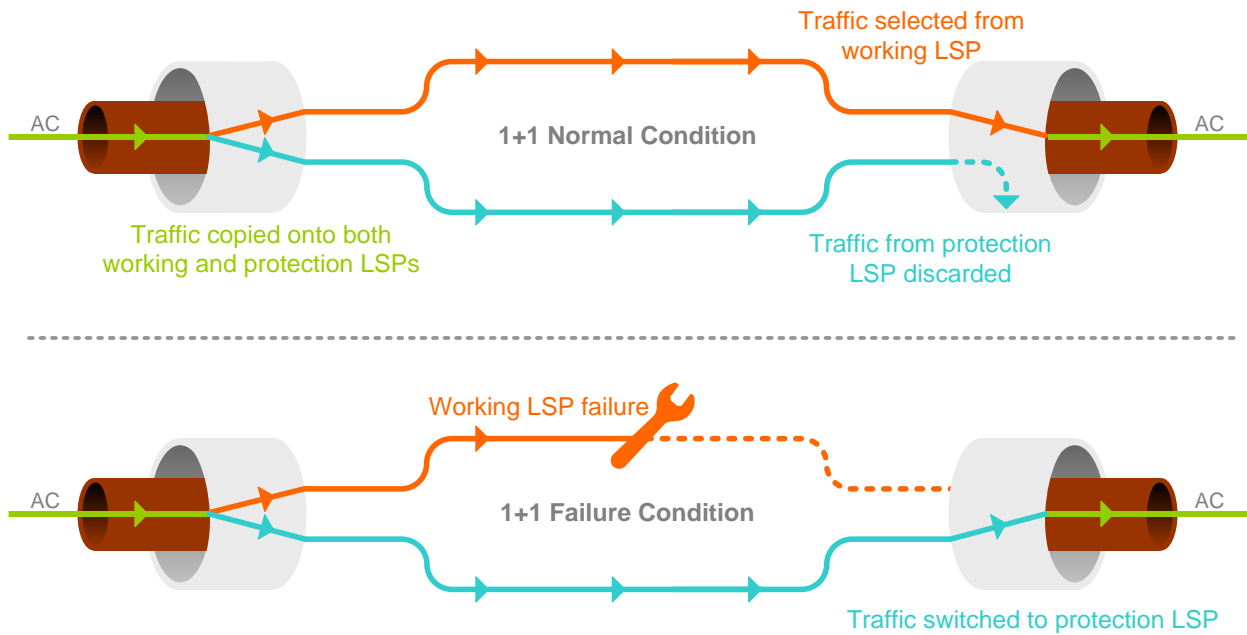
Traffic selected from working LSP

AC

AC

1+1 Normal Condition

Traffic copied onto both working and protection LSPs

Traffic from protection LSP discarded

Working LSP failure

AC

AC

1+1 Failure Condition

Traffic switched to protection LSP